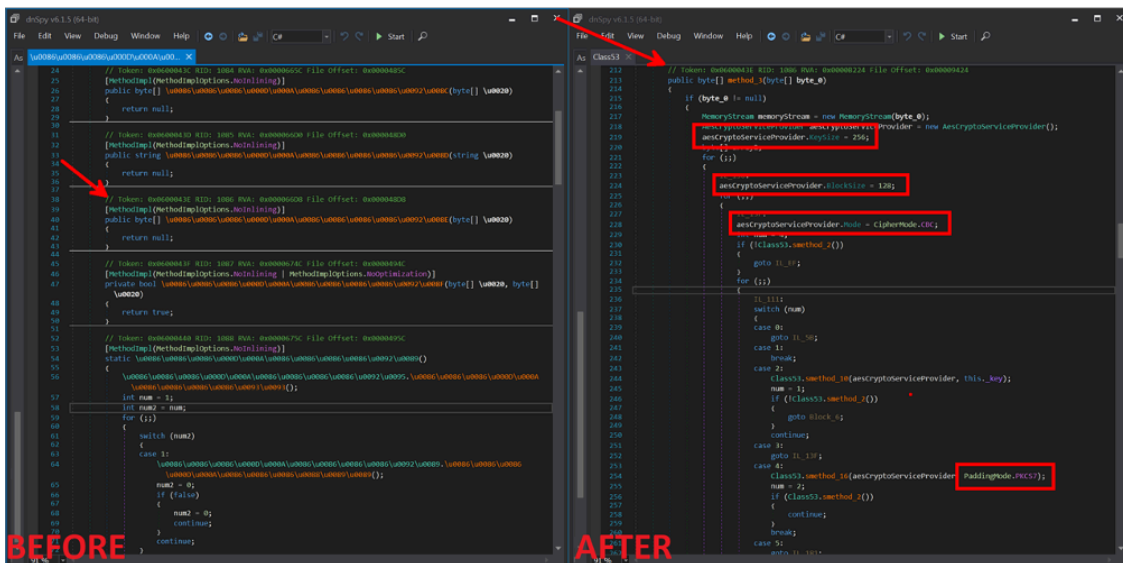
dnSpy v6.1.5 (64-bit)

File Edit View Debug Window Help C# Start

As \u0086\u0086\u0086\u000D\u000A\u00...

24 // Token: 0x0600043C RID: 1084 RVA: 0x0000665C File Offset: 0x0000485C
25 [MethodImpl(MethodImplOptions.NoInlining)]
26 public byte[] \u0086\u0086\u0086\u000D\u000A\u0086\u0086\u0086\u0092\u008C(byte[] \u0020)
27 {
28 return null;
29 }
30
31 // Token: 0x0600043D RID: 1085 RVA: 0x000066D0 File Offset: 0x000048D0
32 [MethodImpl(MethodImplOptions.NoInlining)]
33 public string \u0086\u0086\u0086\u000D\u000A\u0086\u0086\u0086\u0092\u008D(string \u0020)
34 {
35 return null;
36 }
37
38 // Token: 0x0600043E RID: 1086 RVA: 0x000066D8 File Offset: 0x000048D8
39 [MethodImpl(MethodImplOptions.NoInlining)]
40 public byte[] \u0086\u0086\u0086\u000D\u000A\u0086\u0086\u0086\u0092\u008E(byte[] \u0020)
41 {
42 return null;
43 }
44
45 // Token: 0x0600043F RID: 1087 RVA: 0x0000674C File Offset: 0x0000494C
46 [MethodImpl(MethodImplOptions.NoInlining | MethodImplOptions.NoOptimization)]
47 private bool \u0086\u0086\u0086\u000D\u000A\u0086\u0086\u0086\u0092\u008F(byte[] \u0020, byte[] \u0020)
48 {
49 return true;
50 }
51
52 // Token: 0x06000440 RID: 1088 RVA: 0x0000675C File Offset: 0x0000495C
53 [MethodImpl(MethodImplOptions.NoInlining)]
54 static \u0086\u0086\u0086\u000D\u000A\u0086\u0086\u0086\u0092\u0089()
55 {
56 \u0086\u0086\u0086\u000D\u000A\u0086\u0086\u0086\u0092\u0095.\u0086\u0086\u0086\u000D\u000A\u0086\u0086\u0086\u0086\u0093\u0093();
57 int num = 1;
58 int num2 = num;
59 for (;;)
60 {
61 switch (num2)
62 {
63 case 1:
64 \u0086\u0086\u0086\u000D\u000A\u0086\u0086\u0086\u0092\u0089.\u0086\u0086\u0086\u000D\u000A\u0086\u0086\u0086\u008B\u0089\u0089();
65 num2 = 0;
66 if (false)
67 {
68 num2 = 0;
69 continue;
70 }
71 continue;

BEFORE

dnSpy v6.1.5 (64-bit)

File Edit View Debug Window Help C# Start

As Class53

212 // Token: 0x0600043E RID: 1086 RVA: 0x00000224 File Offset: 0x00009424
213 public byte[] method_3(byte[] byte_0)
214 {
215 if (byte_0 != null)
216 {
217 MemoryStream memoryStream = new MemoryStream(byte_0);
218 AesCryptoServiceProvider aesCryptoServiceProvider = new AesCryptoServiceProvider();
219 aesCryptoServiceProvider.KeySize = 256;
222 for (;;)
223 {
224 aesCryptoServiceProvider.BlockSize = 128;
228 aesCryptoServiceProvider.Mode = CipherMode.CBC;
230 if (!Class53.smethod_2())
231 {
232 goto IL_FF;
233 }
234 for (;;)
235 {
236 IL_111:
237 switch (num)
238 {
239 case 0:
240 goto IL_50;
241 case 1:
242 break;
243 case 2:
244 Class53.smethod_10(aesCryptoServiceProvider, this._key);
245 num = 1;
246 if (!Class53.smethod_2())
247 {
248 goto Block_6;
249 }
250 continue;
251 case 3:
252 goto IL_13F;
253 case 4:
254 Class53.smethod_16(aesCryptoServiceProvider, PaddingMode.PKCS7);
255 num = 2;
256 if (Class53.smethod_2())
257 {
258 continue;
259 }
260 break;
261 case 5:

AFTER